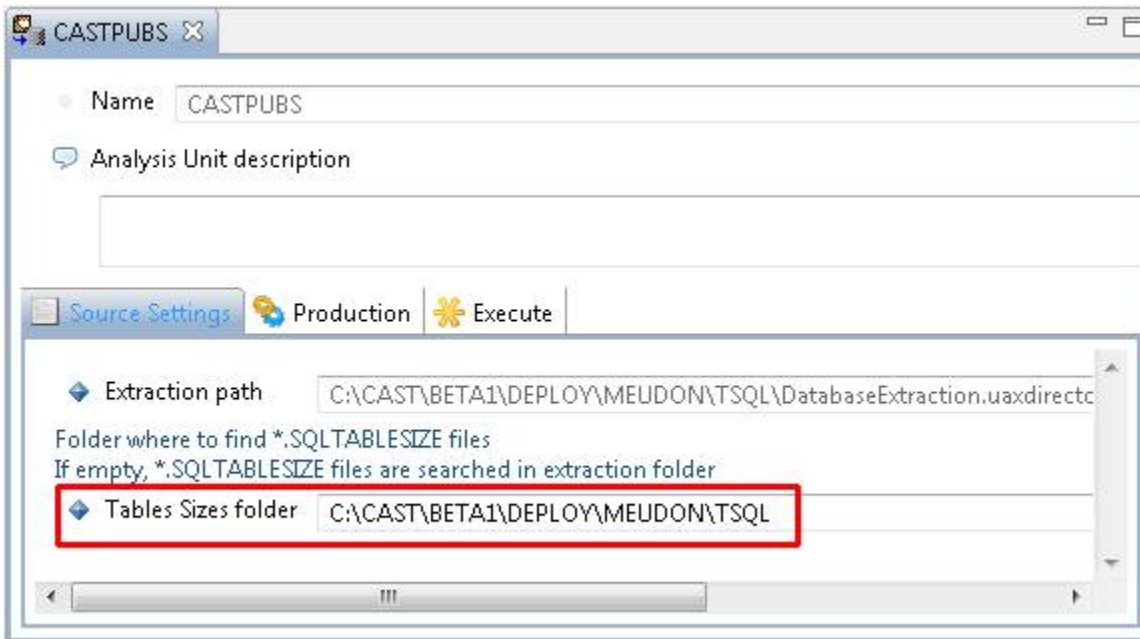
CASTPUBS

Name CASTPUBS

Analysis Unit description

Source Settings Production Execute

Extraction path C:\CAST\BETA1\DEPLOY\MEUDON\TSQL\DatabaseExtraction.uaxdirecto

Folder where to find *.SQLTABLESIZE files
If empty, *.SQLTABLESIZE files are searched in extraction folder

Tables Sizes folder C:\CAST\BETA1\DEPLOY\MEUDON\TSQL